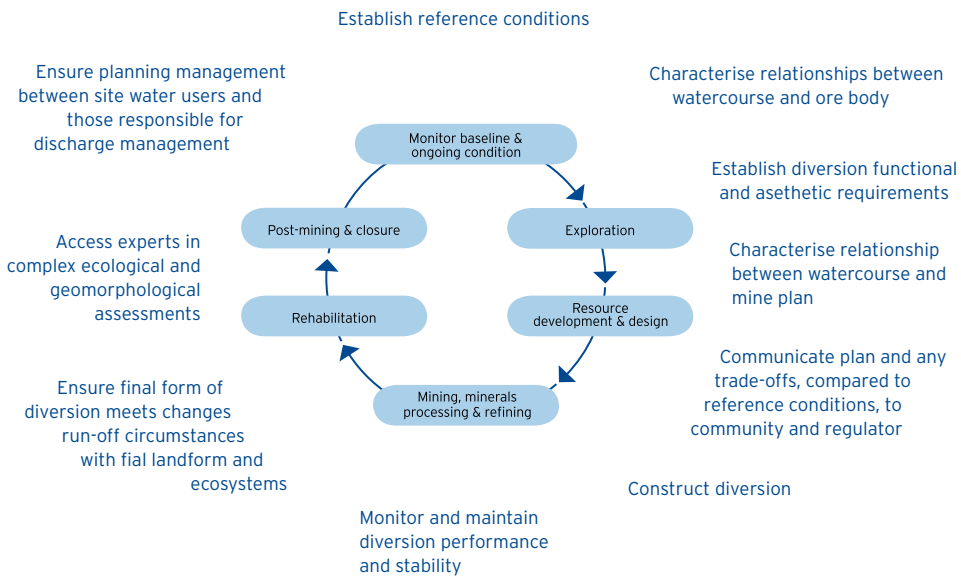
Establish reference conditions

Ensure planning management between site water users and those responsible for discharge management

Characterise relationships between watercourse and ore body

Monitor baseline & ongoing condition

Establish diversion functional and asethetic requirements

Post-mining & closure

Exploration

Access experts in complex ecological and geomorphological assessments

Characterise relationship between watercourse and mine plan

Rehabilitation

Resource development & design

Communicate plan and any trade-offs, compared to reference conditions, to community and regulator

Ensure final form of diversion meets changes run-off circumstances with fial landform and ecosystems

Mining, minerals processing & refining

Construct diversion

Monitor and maintain diversion performance and stability